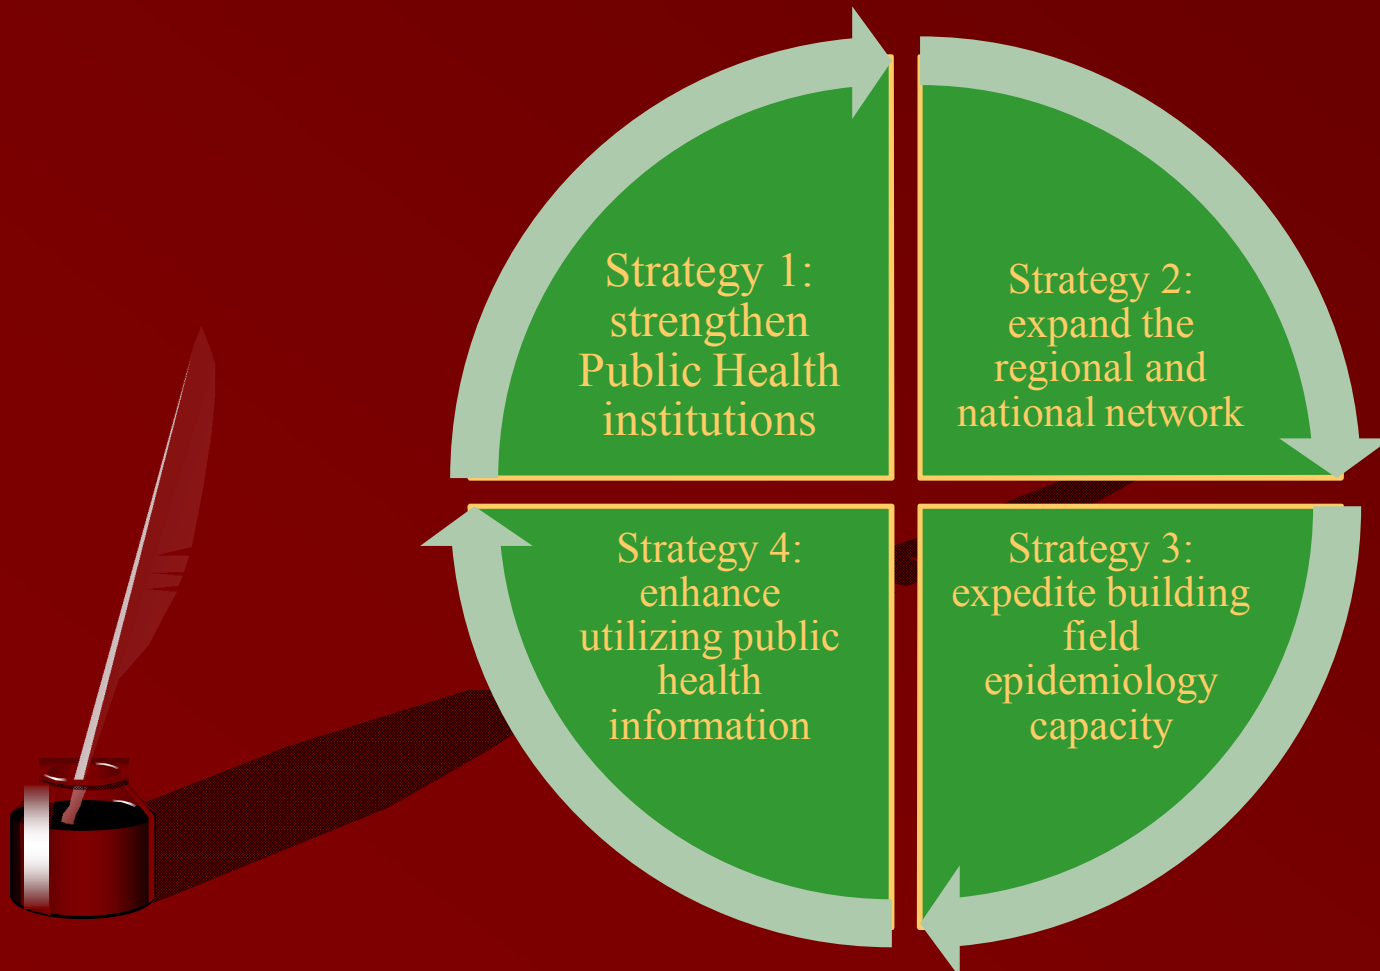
Strategy 1: strengthen Public Health institutions

Strategy 2: expand the regional and national network

Strategy 3: expedite building field epidemiology capacity

Strategy 4: enhance utilizing public health information